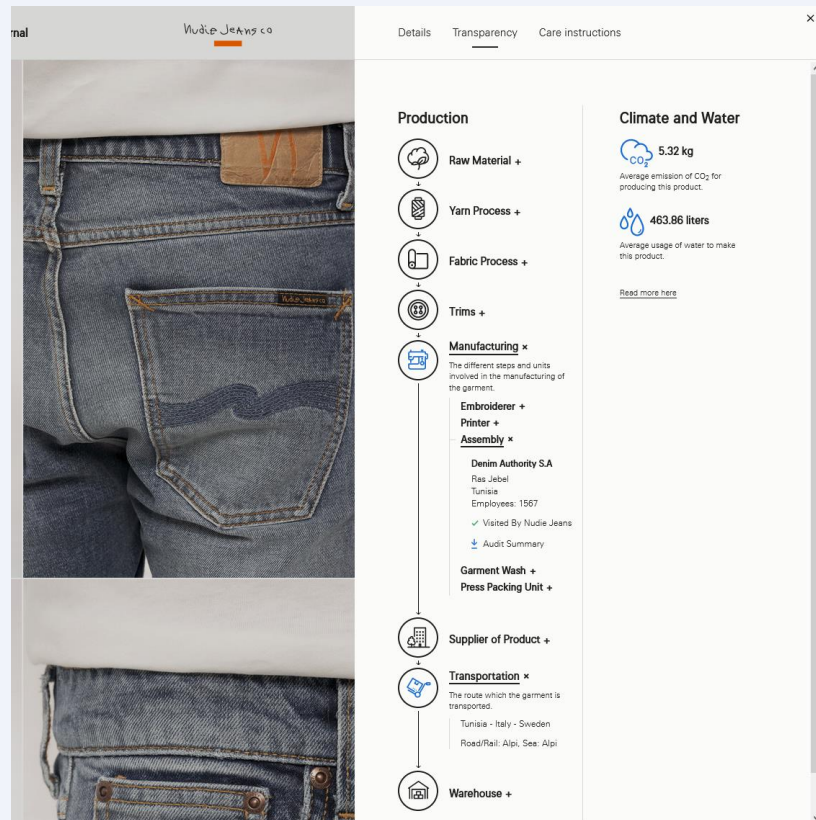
rnal

Nudie Jeans co

Details Transparency Care instructions

×

Production

Raw Material +

Yarn Process +

Fabric Process +

Trims +

Manufacturing ×

The different steps and units involved in the manufacturing of the garment.

Embroiderer +

Printer +

Assembly ×

Denim Authority S.A

Ras Jebel

Tunisia

Employees: 1567

✓ Visited By Nudie Jeans

Audit Summary

Garment Wash +

Press Packing Unit +

Supplier of Product +

Transportation ×

The route which the garment is transported.

Tunisia - Italy - Sweden

Road/Rail: Alpi, Sea: Alpi

Warehouse +

Climate and Water

$CO_2$ 5.32 kg

Average emission of $CO_2$ for producing this product.

463.86 liters

Average usage of water to make this product.

Read more here